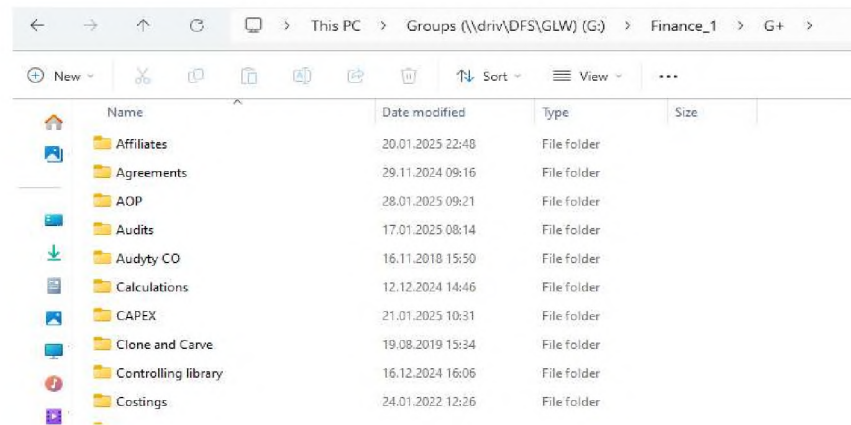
This PC > Groups (\\driv\DFS\GLW) (G:) > Finance_1 > G+ >

New Sort View ···

| Name | Date modified | Type | Size |
|---|---|---|---|
| Affiliates | 20.01.2025 22:48 | File folder | |
| Agreements | 29.11.2024 09:16 | File folder | |
| AOP | 28.01.2025 09:21 | File folder | |
| Audits | 17.01.2025 08:14 | File folder | |
| Audyty CO | 16.11.2018 15:50 | File folder | |
| Calculations | 12.12.2024 14:46 | File folder | |
| CAPEX | 21.01.2025 10:31 | File folder | |
| Clone and Carve | 19.08.2019 15:34 | File folder | |
| Controlling library | 16.12.2024 16:06 | File folder | |
| Costings | 24.01.2022 12:26 | File folder | |